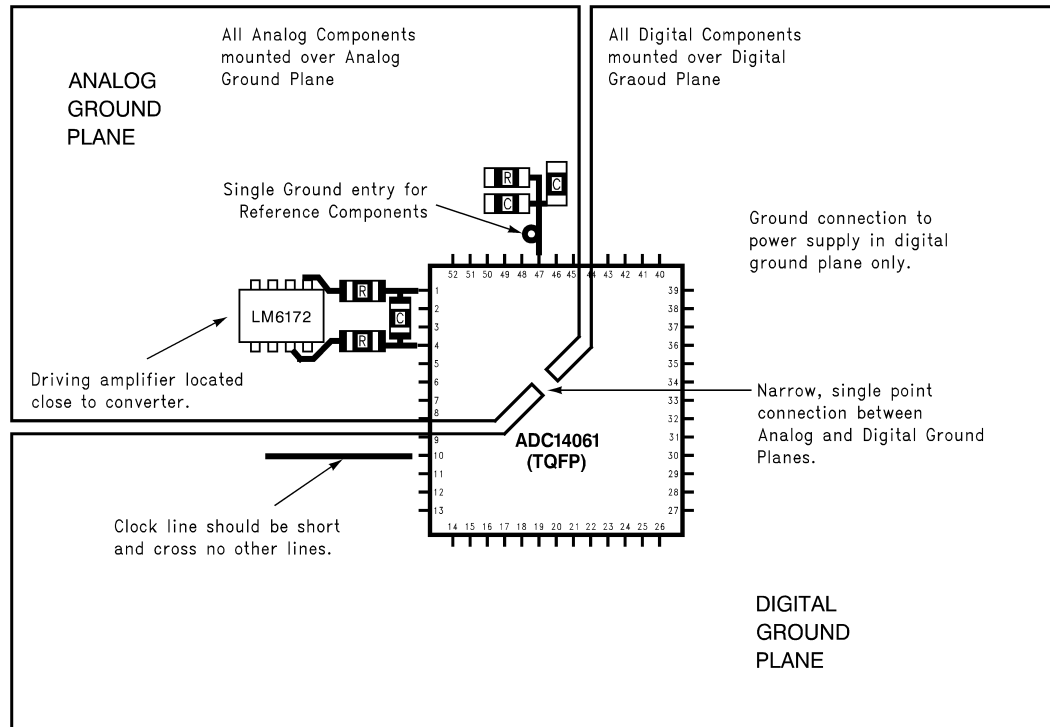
All Analog Components mounted over Analog Ground Plane

All Digital Components mounted over Digital Graoud Plane

ANALOG GROUND PLANE

Single Ground entry for Reference Components

R
C
C

Ground connection to power supply in digital ground plane only.

52 51 50 49 48 47 46 45 44 43 42 41 40

LM6172

R
C
R

1
2
3
4
5
6
7
8
9
10
11
12
13

39
38
37
36
35
34
33
32
31
30
29
28
27

Driving amplifier located close to converter.

Narrow, single point connection between Analog and Digital Ground Planes.

ADC14061 (TQFP)

Clock line should be short and cross no other lines.

14 15 16 17 18 19 20 21 22 23 24 25 26

DIGITAL GROUND PLANE